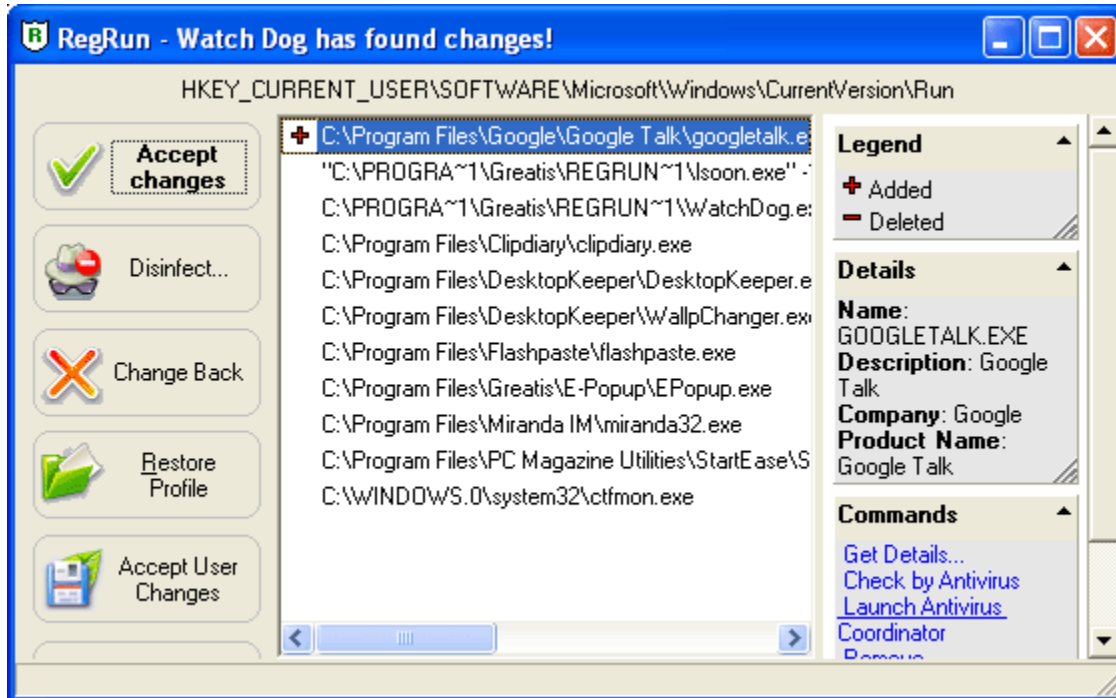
RegRun - Watch Dog has found changes!

HKEY_CURRENT_USER\SOFTWARE\Microsoft\Windows\CurrentVersion\Run

Accept changes

Disinfect...

Change Back

Restore Profile

Accept User Changes

C:\Program Files\Google\Google Talk\googletalk.e
"C:\PROGRA~1\Greatis\REGRUN~1\lsoon.exe" -
C:\PROGRA~1\Greatis\REGRUN~1\WatchDog.e
C:\Program Files\Clipdiary\clipdiary.exe
C:\Program Files\DesktopKeeper\DesktopKeeper.e
C:\Program Files\DesktopKeeper\WallpChanger.ex
C:\Program Files\Flashpaste\flashpaste.exe
C:\Program Files\Greatis\E-Popup\EPopup.exe
C:\Program Files\Miranda IM\miranda32.exe
C:\Program Files\PC Magazine Utilities\StartEase\S
C:\WINDOWS.0\system32\ctfmon.exe

Legend
Added
Deleted

Details
Name: GOOGLETALK.EXE
Description: Google Talk
Company: Google
Product Name: Google Talk

Commands
Get Details...
Check by Antivirus
Launch Antivirus
Coordinator
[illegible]